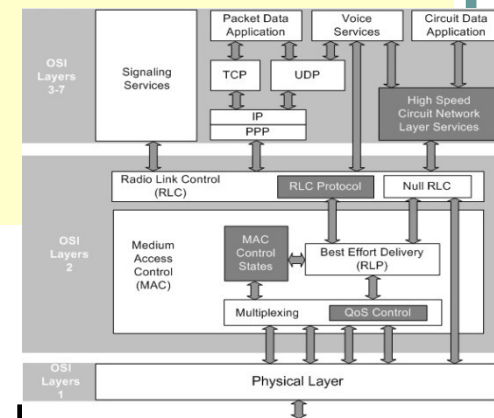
OSI Layers 3-7

Signaling Services

Packet Data Application

Voice Services

Circuit Data Application

TCP

UDP

IP

PPP

High Speed Circuit Network Layer Services

OSI Layers 2

Radio Link Control (RLC)

RLC Protocol

Null RLC

Medium Access Control (MAC)

MAC Control States

Best Effort Delivery (RLP)

Multiplexing

QoS Control

OSI Layers 1

Physical Layer